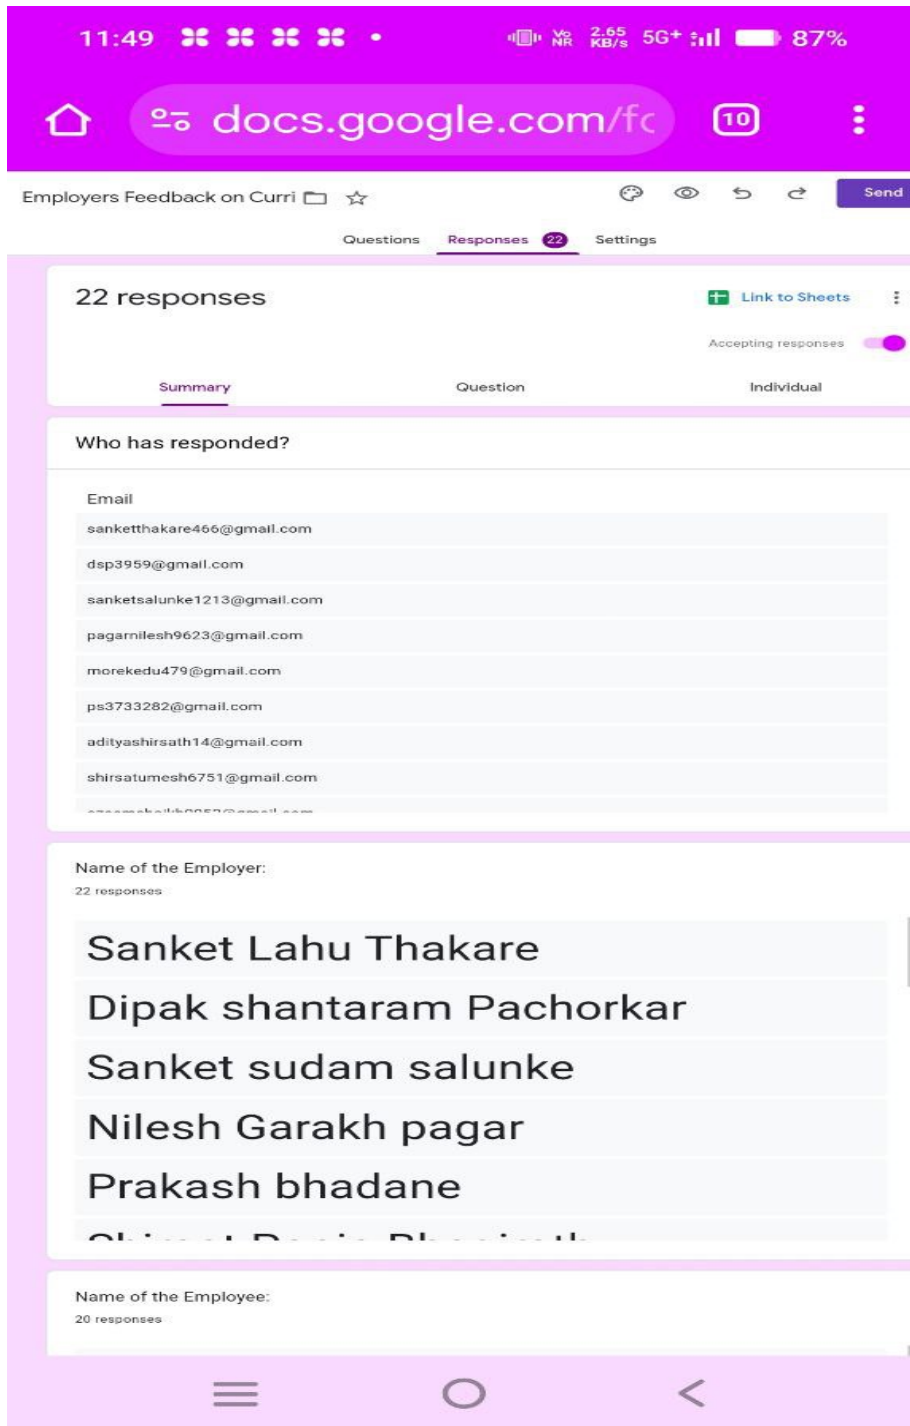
11:49 87%

docs.google.com/fc 10

Employers Feedback on Curri

Send

Questions Responses 22 Settings

22 responses

Link to Sheets

Accepting responses

Summary Question Individual

Who has responded?

Email

sanketthakare466@gmail.com

dsp3959@gmail.com

sanketsalunke1213@gmail.com

pagarnilesh9623@gmail.com

morekedu479@gmail.com

ps3733282@gmail.com

adityashirsath14@gmail.com

shirsatumesh6751@gmail.com

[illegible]

Name of the Employer:

22 responses

Sanket Lahu Thakare

Dipak shantaram Pachorkar

Sanket sudam salunke

Nilesh Garakh pagar

Prakash bhadane

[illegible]

Name of the Employee:

20 responses